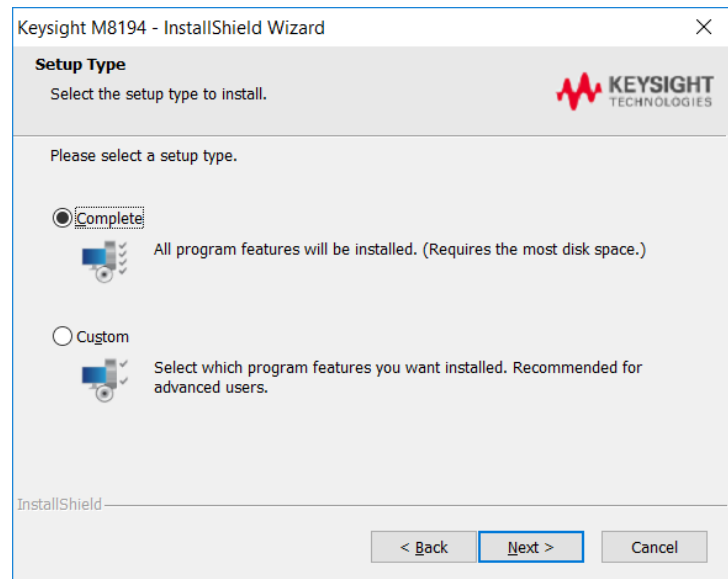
Keysight M8194 - InstallShield Wizard

Setup Type

Select the setup type to install.

KEYSIGHT TECHNOLOGIES

Please select a setup type.

Complete

All program features will be installed. (Requires the most disk space.)

Custom

Select which program features you want installed. Recommended for advanced users.

InstallShield

< Back

Next >

Cancel